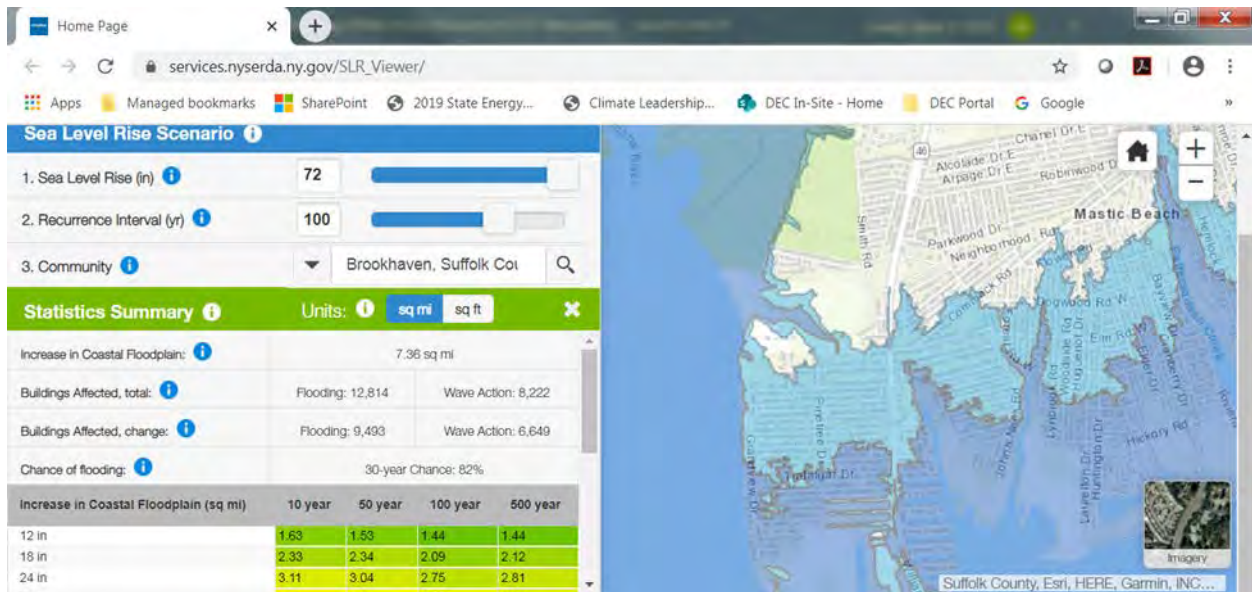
Home Page

services.nyserda.ny.gov/SLR_Viewer/

Apps | Managed bookmarks | SharePoint | 2019 State Energy... | Climate Leadership... | DEC In-Site - Home | DEC Portal | Google

Sea Level Rise Scenario

1. Sea Level Rise (in) 72

2. Recurrence Interval (yr) 100

3. Community Brookhaven, Suffolk Cou

Statistics Summary | Units: sq mi | sq ft

Increase in Coastal Floodplain: 7.36 sq mi

Buildings Affected, total: Flooding: 12,814 | Wave Action: 8,222

Buildings Affected, change: Flooding: 9,493 | Wave Action: 6,649

Chance of flooding: 30-year Chance: 82%

| Increase in Coastal Floodplain (sq mi) | 10 year | 50 year | 100 year | 500 year |
|---|---|---|---|---|
| 12 in | 1.63 | 1.53 | 1.44 | 1.44 |
| 18 in | 2.33 | 2.34 | 2.09 | 2.12 |
| 24 in | 3.11 | 3.04 | 2.75 | 2.81 |

Chanel Dr E
Alcolade Dr E
Arpage Dr E
Robinwood Dr
Mastic Beach
Smith Rd
Parkwood Dr
Neighborhood Rd
Dogwood Rd W
Elm Rd W
Hickory Rd
Trafalgar Dr
Pinetree Dr
Johnes Neck Rd
Lynbrook Dr
Woodside Dr
Lafayette Dr
Huntington Dr
Imagery
Suffolk County, Esri, HERE, Garmin, INC...